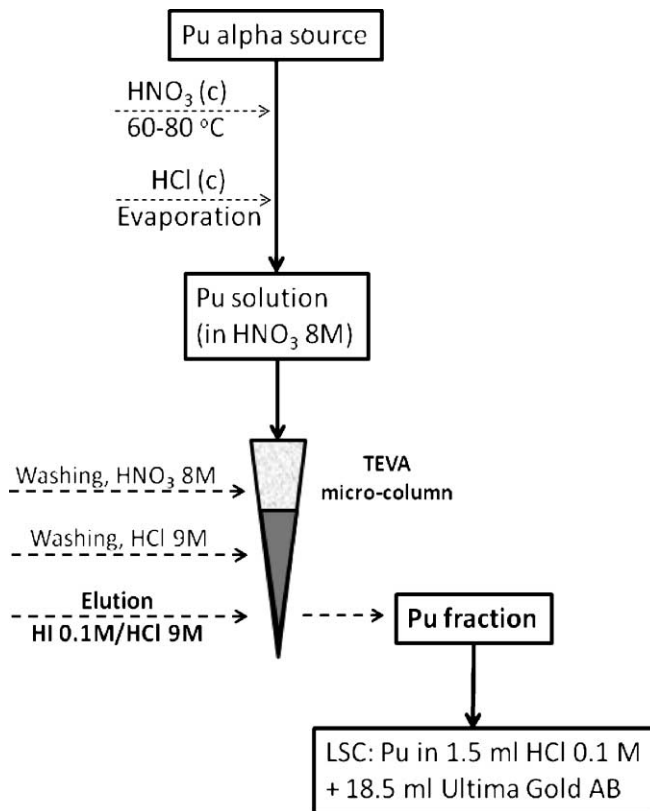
Pu alpha source

$HNO_3$ (c)
60-80 °C

HCl (c)
Evaporation

Pu solution
(in $HNO_3$ 8M)

Washing, $HNO_3$ 8M

TEVA
micro-column

Washing, HCl 9M

Elution
HI 0.1M/HCl 9M

Pu fraction

LSC: Pu in 1.5 ml HCl 0.1 M
+ 18.5 ml Ultima Gold AB